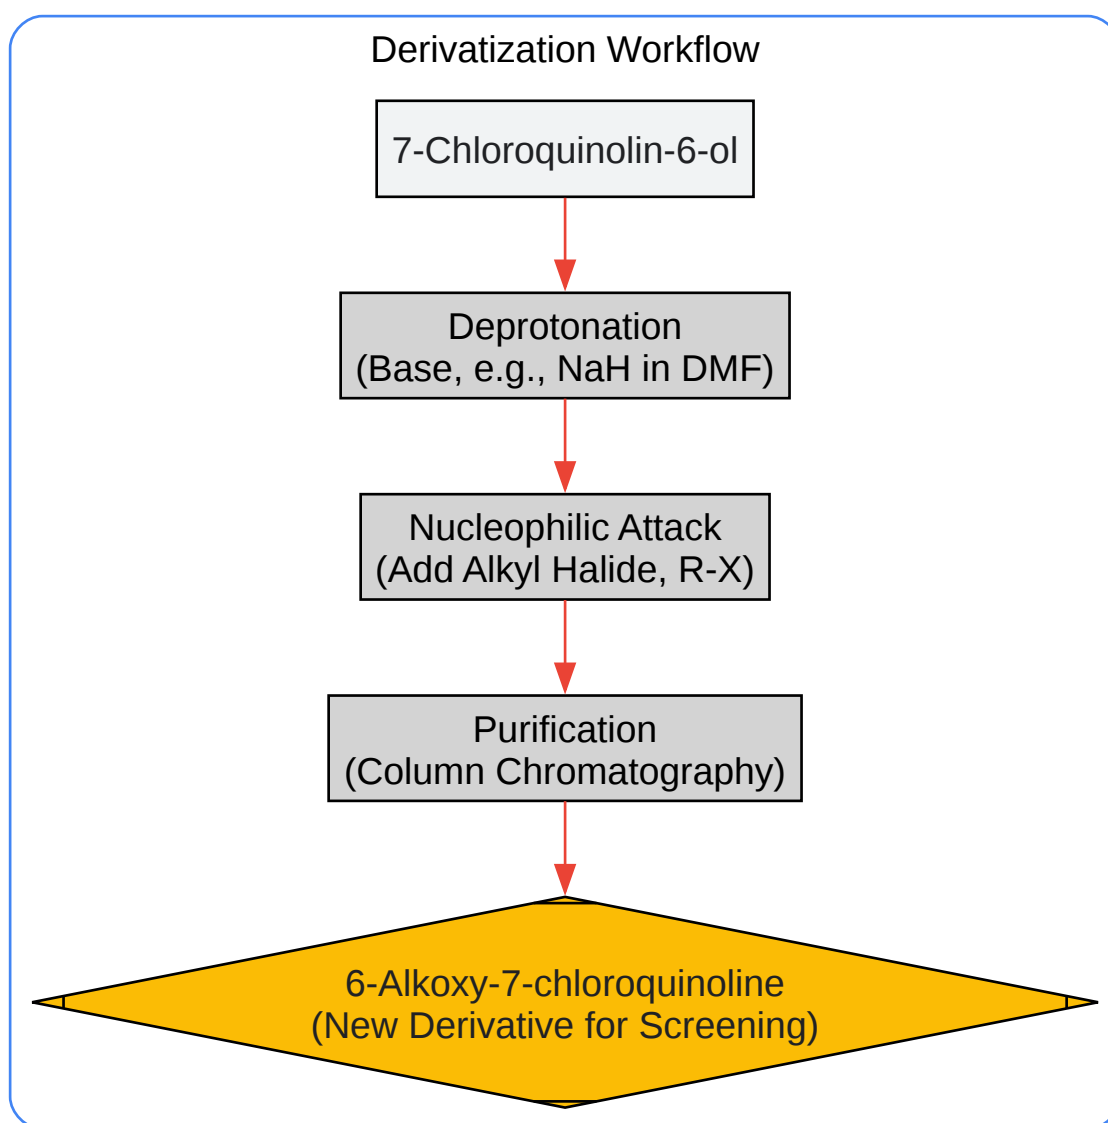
Derivatization Workflow

7-Chloroquinolin-6-ol

Deprotonation
(Base, e.g., NaH in DMF)

Nucleophilic Attack
(Add Alkyl Halide, R-X)

Purification
(Column Chromatography)

6-Alkoxy-7-chloroquinoline
(New Derivative for Screening)